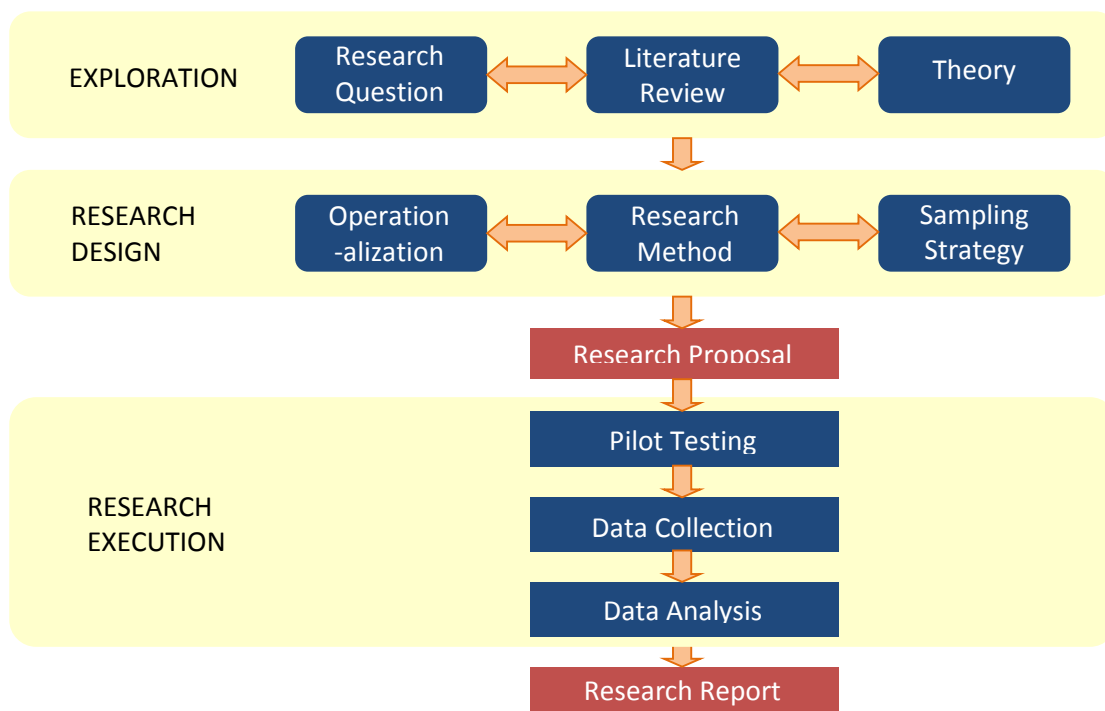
EXPLORATION

Research Question

Literature Review

Theory

RESEARCH DESIGN

Operation -alization

Research Method

Sampling Strategy

Research Proposal

RESEARCH EXECUTION

Pilot Testing

Data Collection

Data Analysis

Research Report